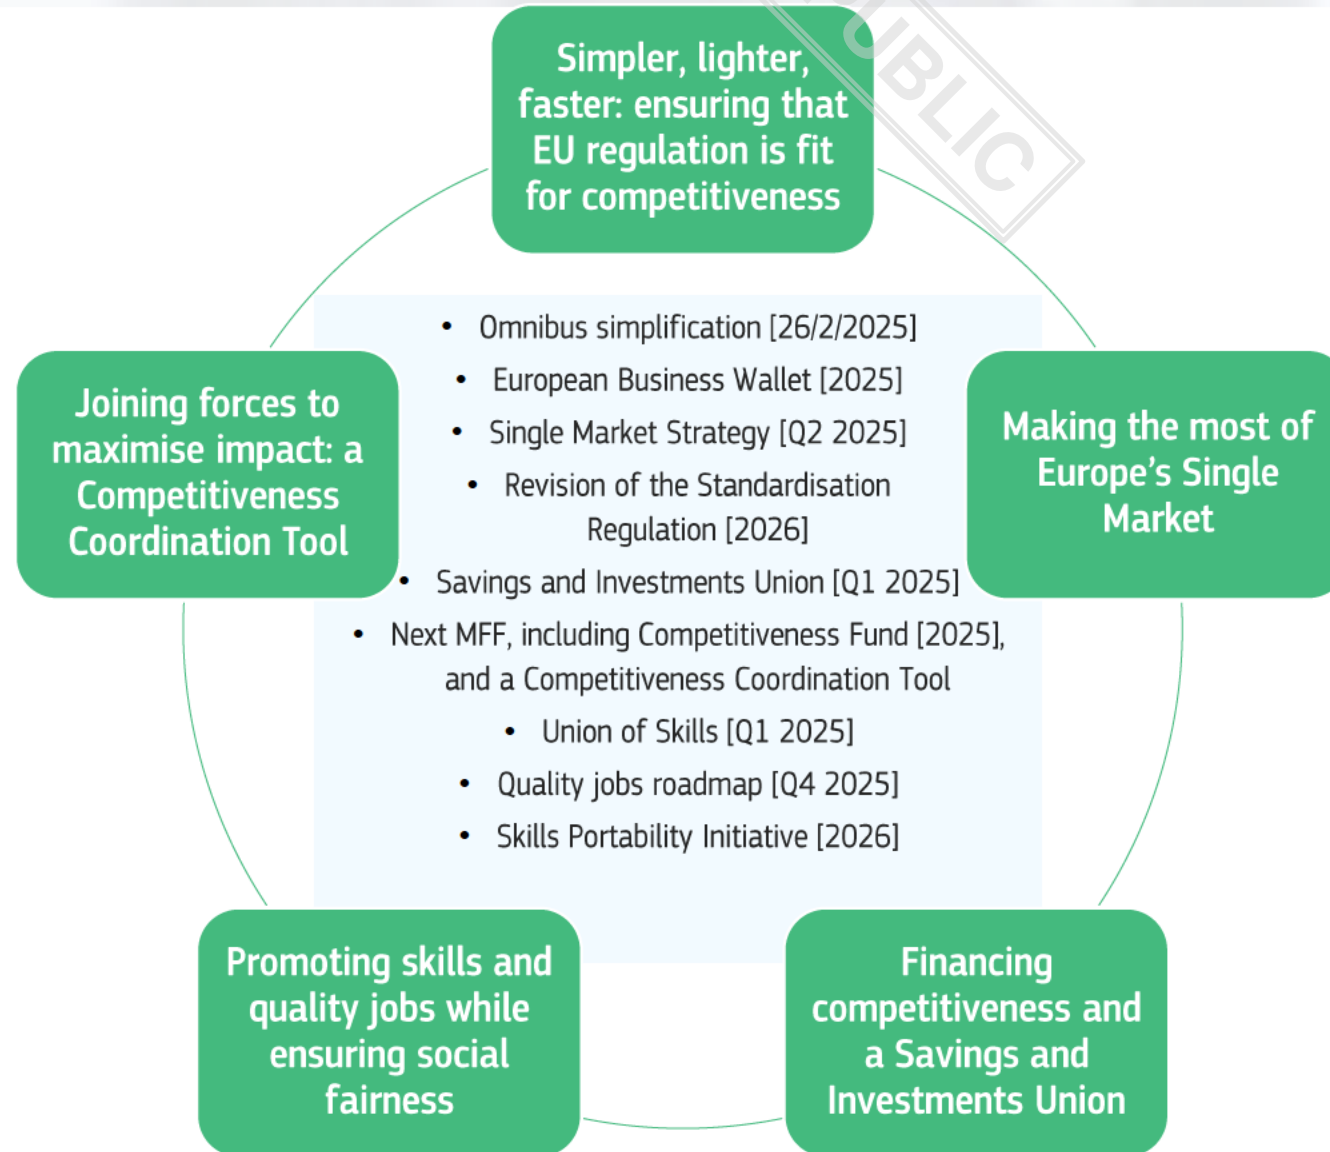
Simpler, lighter, faster: ensuring that EU regulation is fit for competitiveness

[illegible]BLIC

Joining forces to maximise impact: a Competitiveness Coordination Tool

Making the most of Europe's Single Market

• Omnibus simplification [26/2/2025]
• European Business Wallet [2025]
• Single Market Strategy [Q2 2025]
• Revision of the Standardisation Regulation [2026]
• Savings and Investments Union [Q1 2025]
• Next MFF, including Competitiveness Fund [2025], and a Competitiveness Coordination Tool
• Union of Skills [Q1 2025]
• Quality jobs roadmap [Q4 2025]
• Skills Portability Initiative [2026]

Promoting skills and quality jobs while ensuring social fairness

Financing competitiveness and a Savings and Investments Union